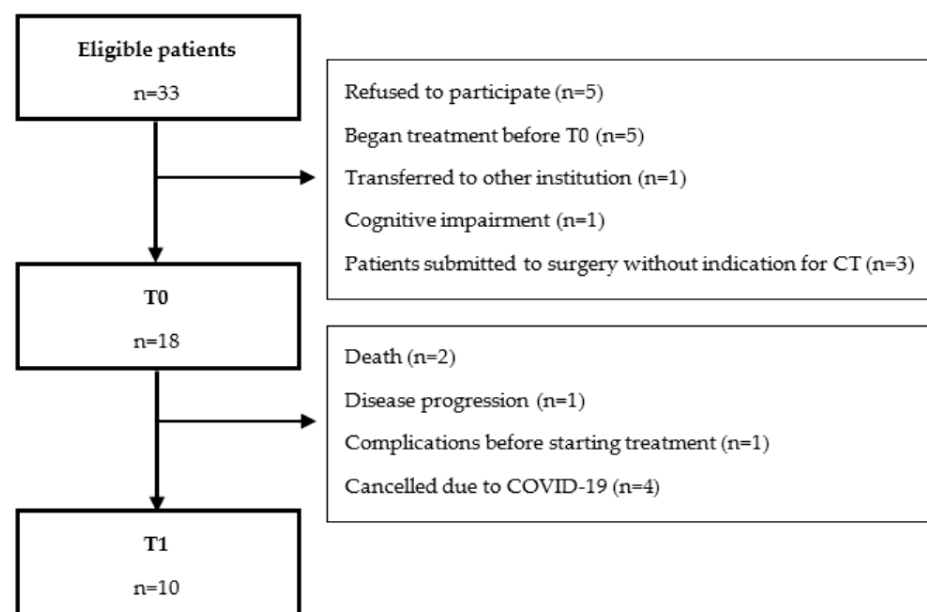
Eligible patients

n=33

Refused to participate (n=5)

Began treatment before T0 (n=5)

Transferred to other institution (n=1)

Cognitive impairment (n=1)

Patients submitted to surgery without indication for CT (n=3)

T0

n=18

Death (n=2)

Disease progression (n=1)

Complications before starting treatment (n=1)

Cancelled due to COVID-19 (n=4)

T1

n=10